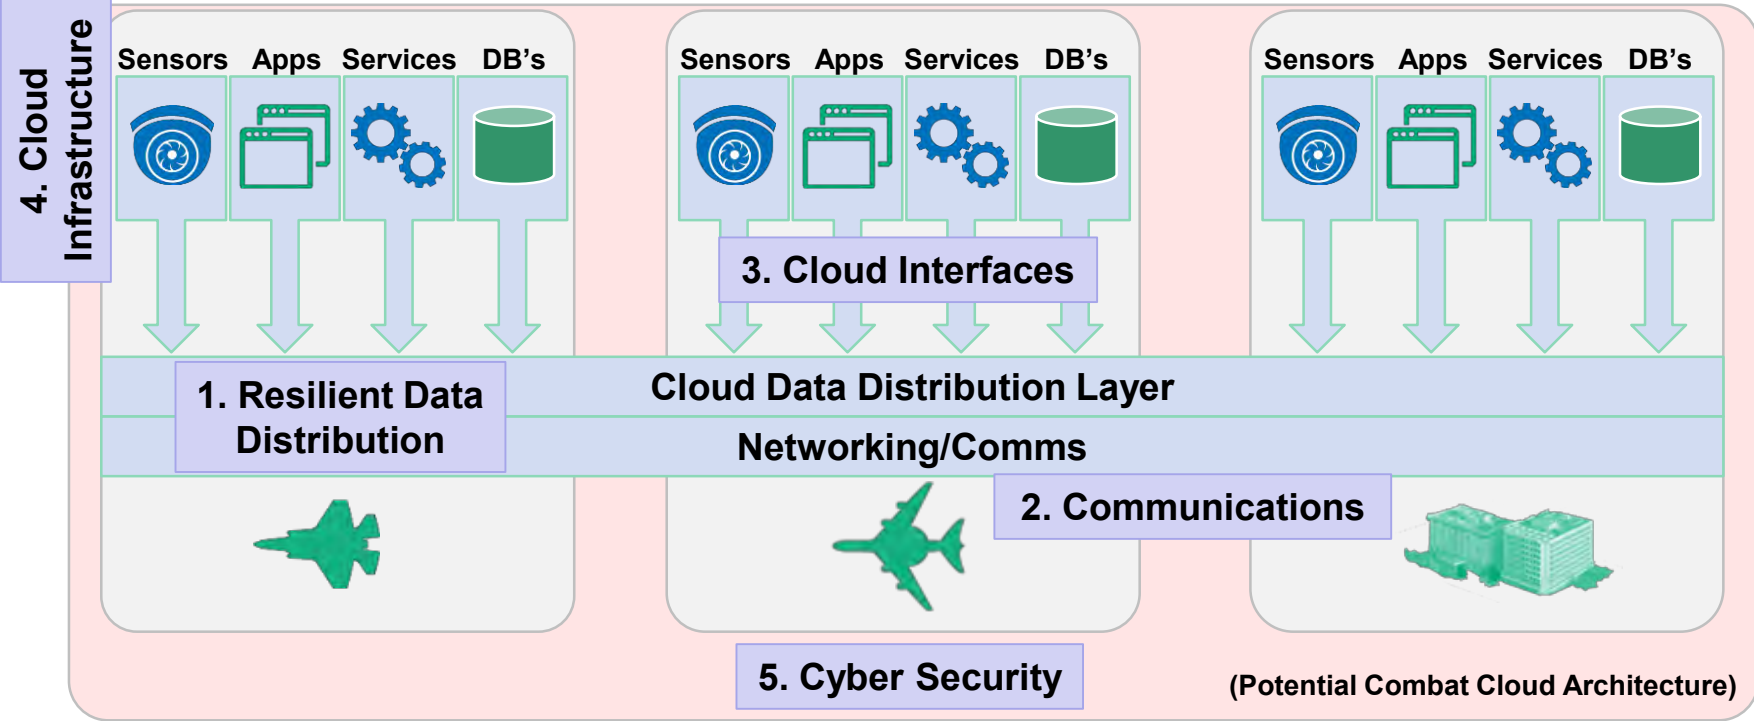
4. Cloud Infrastructure

Sensors Apps Services DB's

Sensors Apps Services DB's

Sensors Apps Services DB's

3. Cloud Interfaces

1. Resilient Data Distribution

Cloud Data Distribution Layer

Networking/Comms

2. Communications

5. Cyber Security

(Potential Combat Cloud Architecture)